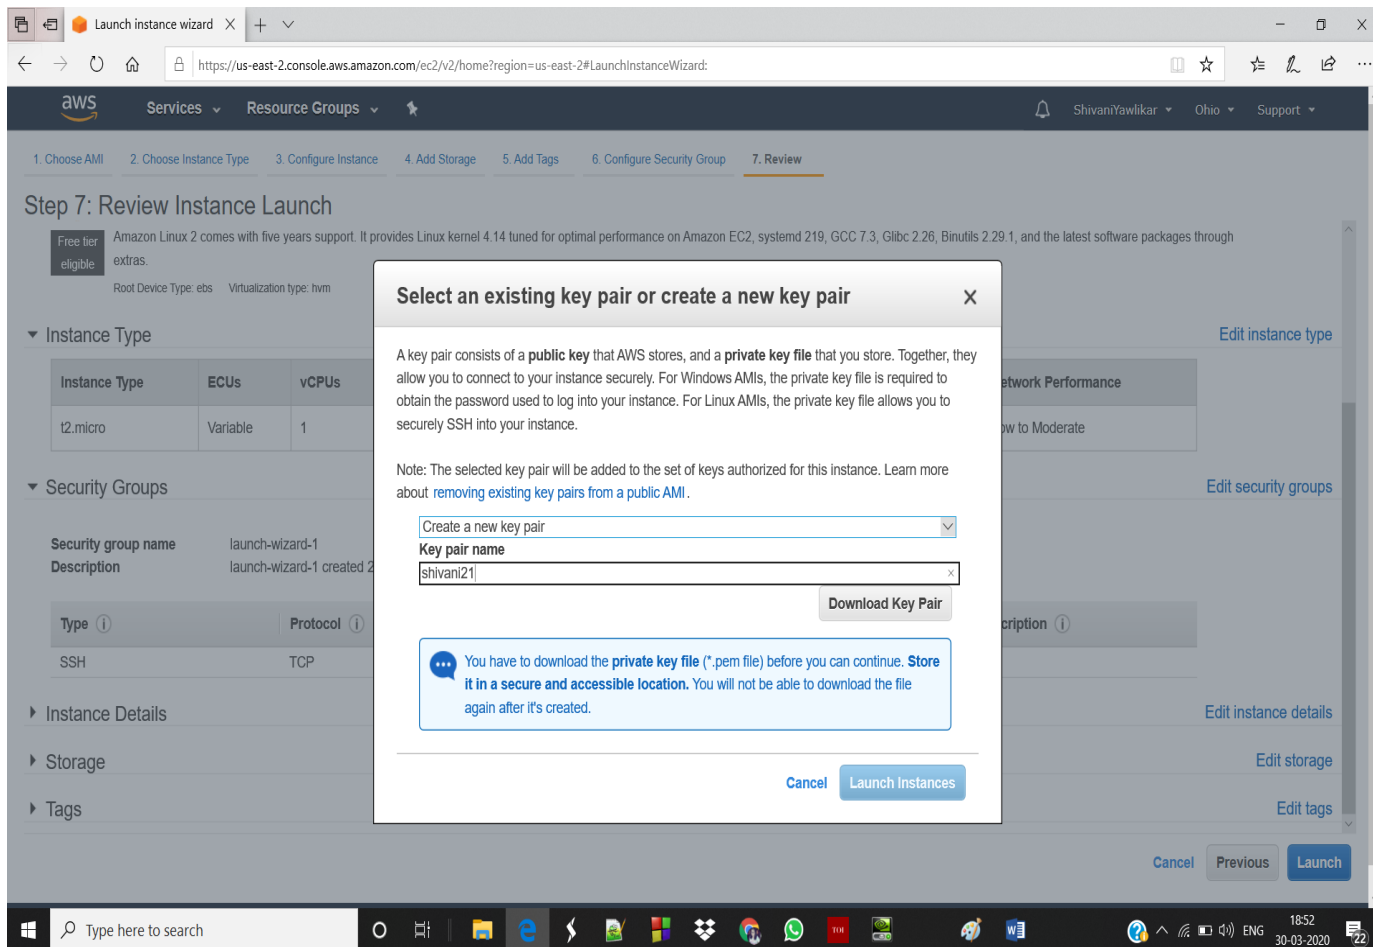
Launch instance wizard

https://us-east-2.console.aws.amazon.com/ec2/v2/home?region=us-east-2#LaunchInstanceWizard:

aws Services Resource Groups ShivaniYawlikar Ohio Support

1. Choose AMI 2. Choose Instance Type 3. Configure Instance 4. Add Storage 5. Add Tags 6. Configure Security Group 7. Review

Step 7: Review Instance Launch

Free tier eligible

Amazon Linux 2 comes with five years support. It provides Linux kernel 4.14 tuned for optimal performance on Amazon EC2, systemd 219, GCC 7.3, Glibc 2.26, Binutils 2.29.1, and the latest software packages through extras.

Root Device Type: ebs Virtualization type: hvm

Instance Type

Edit instance type

| Instance Type | ECUs | vCPUs | etwork Performance |
|---|---|---|---|
| t2.micro | Variable | 1 | ow to Moderate |

Security Groups

Edit security groups

Security group name launch-wizard-1
Description launch-wizard-1 created 2

| Type | Protocol | cription |
|---|---|---|
| SSH | TCP | |

Instance Details Edit instance details

Storage Edit storage

Tags Edit tags

Select an existing key pair or create a new key pair

A key pair consists of a public key that AWS stores, and a private key file that you store. Together, they allow you to connect to your instance securely. For Windows AMIs, the private key file is required to obtain the password used to log into your instance. For Linux AMIs, the private key file allows you to securely SSH into your instance.

Note: The selected key pair will be added to the set of keys authorized for this instance. Learn more about removing existing key pairs from a public AMI.

Create a new key pair
Key pair name
shivani21

Download Key Pair

You have to download the private key file (*.pem file) before you can continue. Store it in a secure and accessible location. You will not be able to download the file again after it's created.

Cancel Launch Instances

Cancel Previous Launch

Type here to search

ENG 18:52 30-03-2020 22